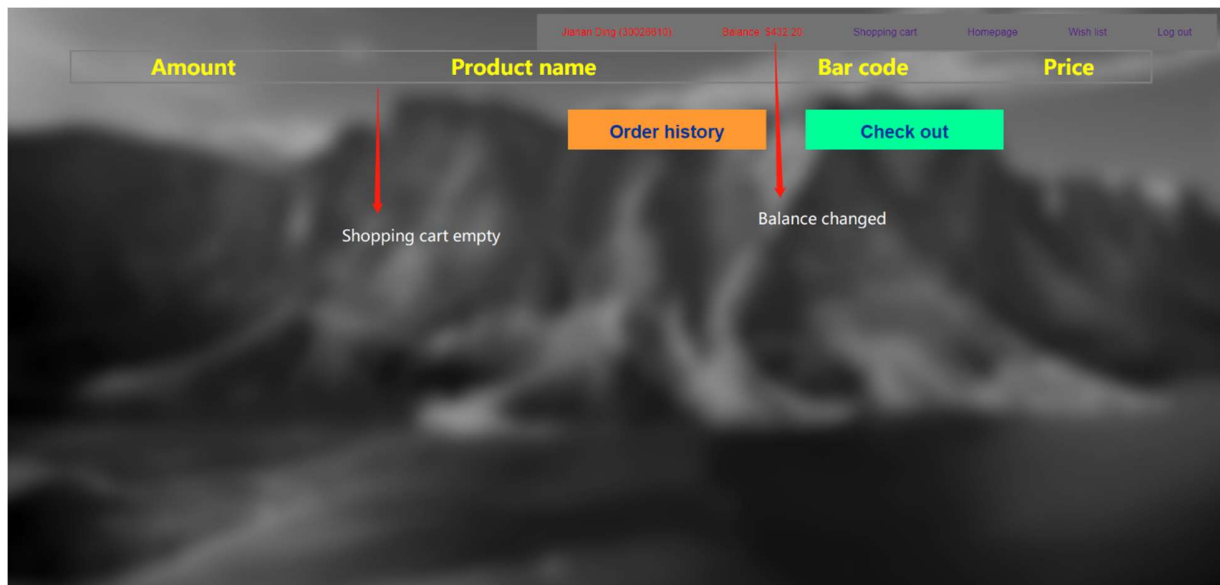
Jianan Ding (33026810) Balance: $432.20 Shopping cart Homepage Wish list Log out

| Amount | Product name | Bar code | Price |
|---|---|---|---|

Order history

Check out

Shopping cart empty

Balance changed